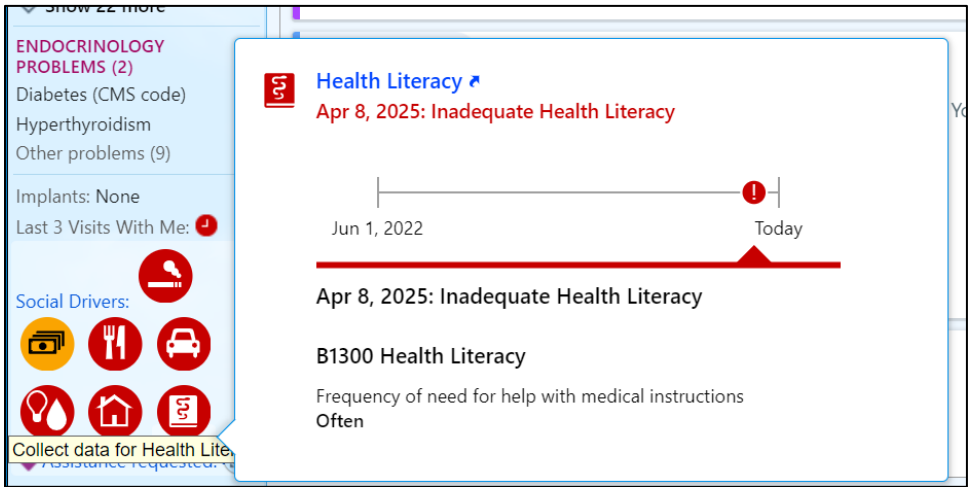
Show 22 more

ENDOCRINOLOGY PROBLEMS (2)
Diabetes (CMS code)
Hyperthyroidism
Other problems (9)

Implants: None
Last 3 Visits With Me:

Social Drivers:

Collect data for Health Liter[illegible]
Assistance requested: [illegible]

Health Literacy
Apr 8, 2025: Inadequate Health Literacy

Jun 1, 2022
Today

Apr 8, 2025: Inadequate Health Literacy

B1300 Health Literacy

Frequency of need for help with medical instructions
Often

Yo